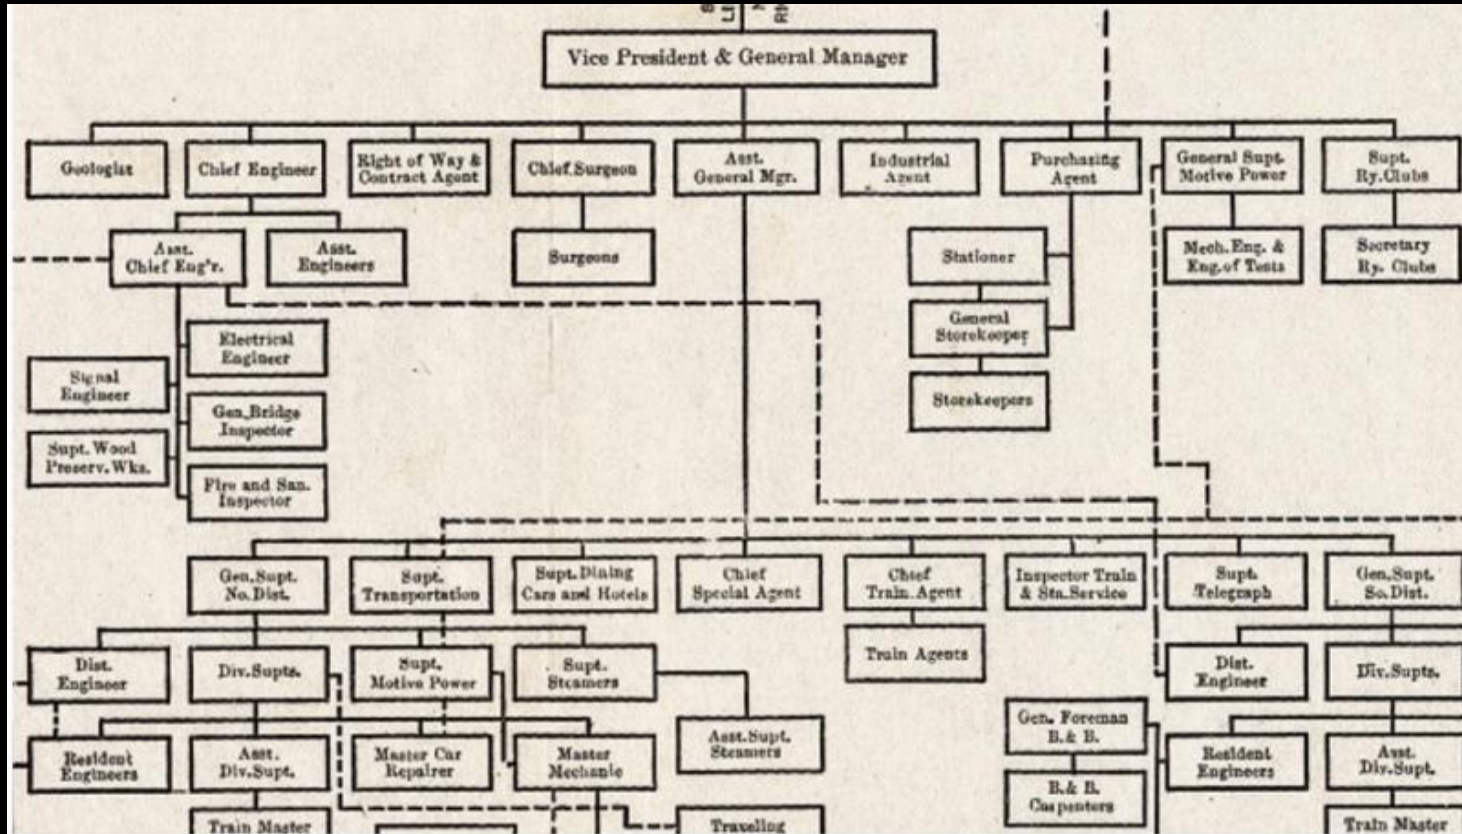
Vice President & General Manager

Geologist

Chief Engineer

Right of Way & Contract Agent

Chief Surgeon

Asst. General Mgr.

Industrial Agent

Purchasing Agent

General Supt. Motive Power

Supt. Ry. Clubs

Asst. Chief Eng'r.

Asst. Engineers

Surgeons

Stationer

Mech. Eng. & Eng. of Tests

Secretary Ry. Clubs

General Storekeeper

Electrical Engineer

Signal Engineer

Storekeepers

Gen. Bridge Inspector

Supt. Wood Preserv. Wks.

Fire and San. Inspector

Gen. Supt. No. Dist.

Supt. Transportation

Supt. Dining Cars and Hotels

Chief Special Agent

Chief Train. Agent

Inspector Train & Sta. Service

Supt. Telegraph

Gen. Supt. So. Dist.

Train Agents

Dist. Engineer

Div. Supts.

Supt. Motive Power

Supt. Steamers

Dist. Engineer

Div. Supts.

Gen. Foreman B. & B.

Asst. Supt. Steamers

Resident Engineers

Asst. Div. Supt.

Master Car Repairer

Master Mechanic

B. & B. Carpenters

Resident Engineers

Asst. Div. Supt.

Train Master

Travelling

Train Master